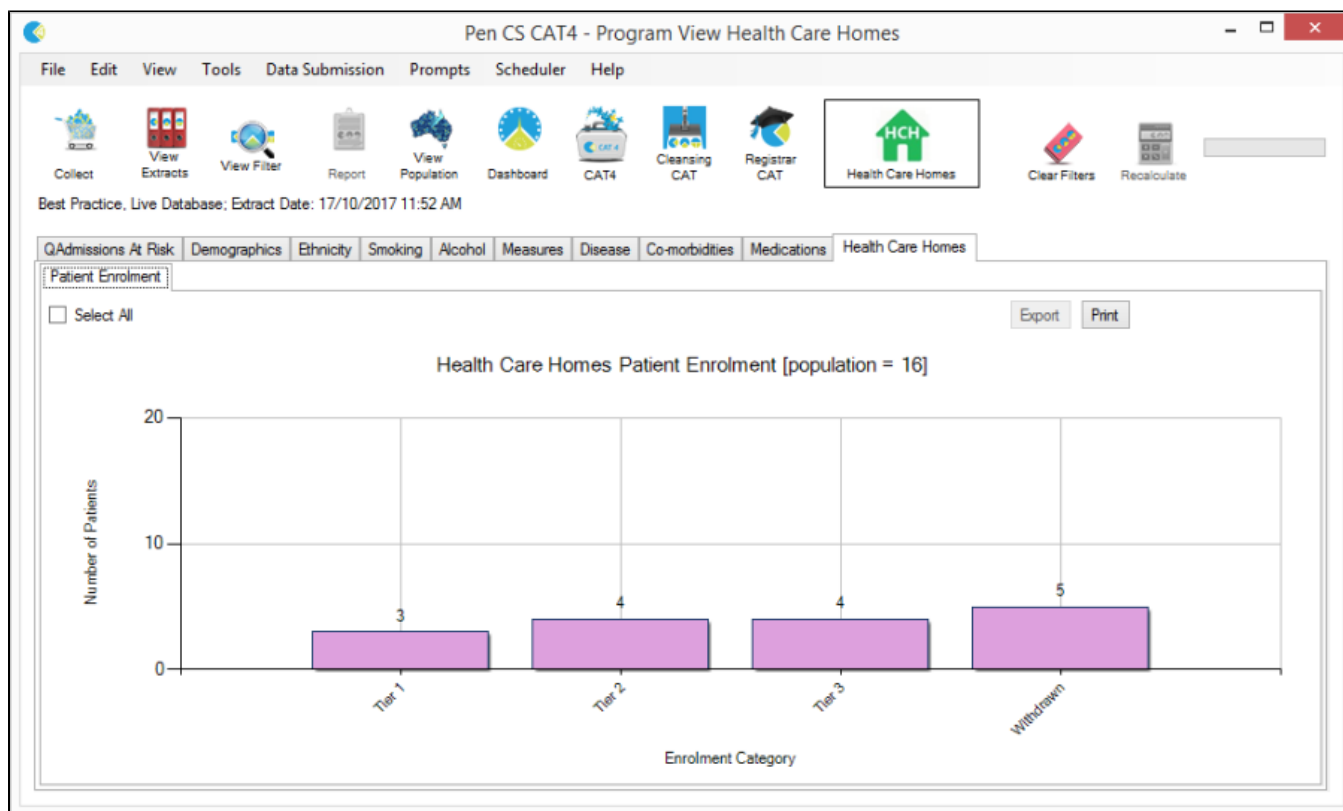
Pen CS CAT4 - Program View Health Care Homes

File Edit View Tools Data Submission Prompts Scheduler Help

Collect View Extracts View Filter Report View Population Dashboard CAT4 Cleansing CAT Registrar CAT HCH Health Care Homes Clear Filters Recalculate

Best Practice, Live Database; Extract Date: 17/10/2017 11:52 AM

QAdmissions At Risk Demographics Ethnicity Smoking Alcohol Measures Disease Co-morbidities Medications Health Care Homes

Patient Enrolment

Select All

Export Print

Health Care Homes Patient Enrolment [population = 16]

| Enrolment Category | Number of Patients |
|---|---|
| Tier 1 | 3 |
| Tier 2 | 4 |
| Tier 3 | 4 |
| Withdrawn | 5 |

20
10
0
Number of Patients
Enrolment Category